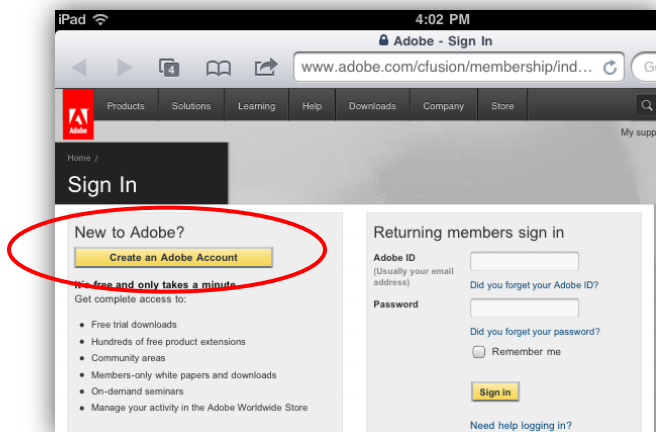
iPad
4:02 PM
Adobe - Sign In
4
www.adobe.com/cfusion/membership/ind...
G

Adobe
Products
Solutions
Learning
Help
Downloads
Company
Store
My supp

Home /
Sign In

New to Adobe?
Create an Adobe Account
It's free and only takes a minute.
Get complete access to:

- Free trial downloads
- Hundreds of free product extensions
- Community areas
- Members-only white papers and downloads
- On-demand seminars
- Manage your activity in the Adobe Worldwide Store

Returning members sign in
Adobe ID
(Usually your email address)
Did you forget your Adobe ID?
Password
Did you forget your password?
Remember me
Sign in
Need help logging in?